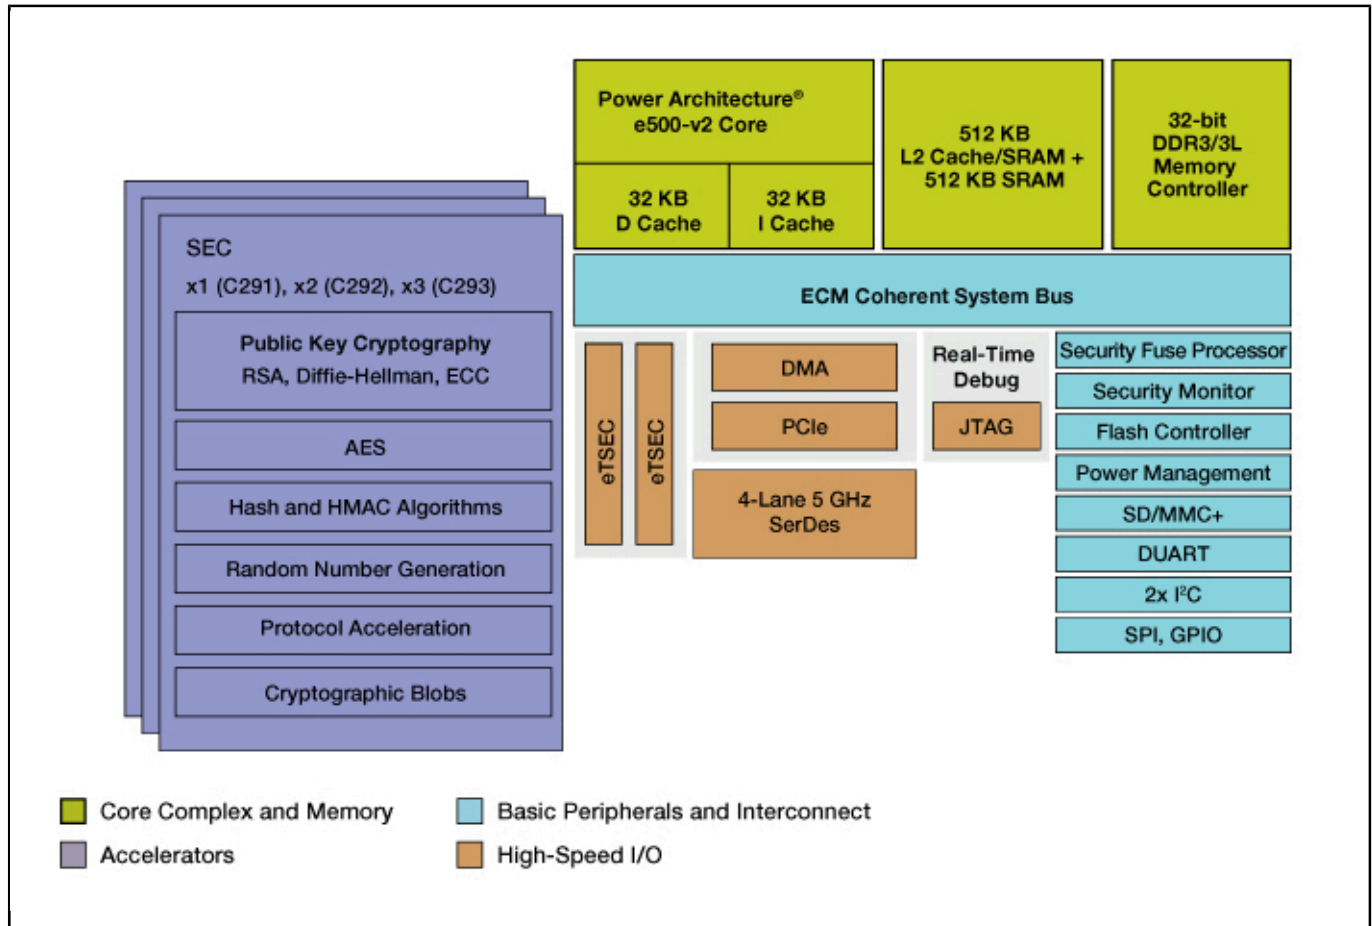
Power Architecture®
e500-v2 Core

32 KB
D Cache

32 KB
I Cache

512 KB
L2 Cache/SRAM +
512 KB SRAM

32-bit
DDR3/3L
Memory
Controller

SEC
x1 (C291), x2 (C292), x3 (C293)

Public Key Cryptography
RSA, Diffie-Hellman, ECC

AES

Hash and HMAC Algorithms

Random Number Generation

Protocol Acceleration

Cryptographic Blobs

ECM Coherent System Bus

eTSEC

eTSEC

DMA

PCIe

4-Lane 5 GHz
SerDes

Real-Time
Debug

JTAG

Security Fuse Processor

Security Monitor

Flash Controller

Power Management

SD/MMC+

DUART

2x $I^2C$

SPI, GPIO

Core Complex and Memory

Accelerators

Basic Peripherals and Interconnect

High-Speed I/O